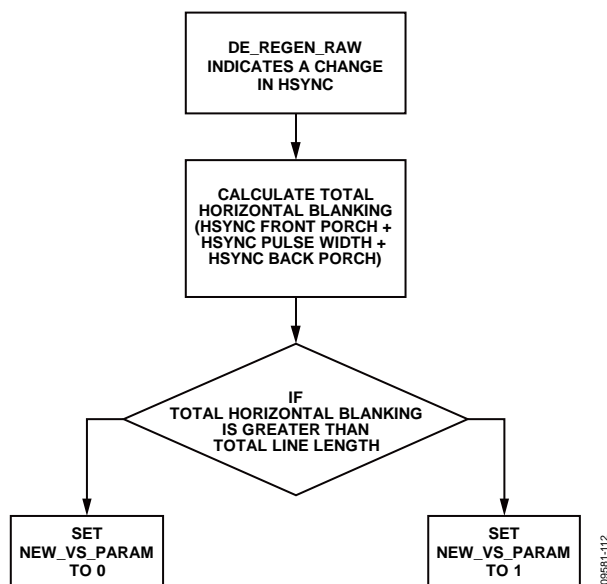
DE_REGEN_RAW INDICATES A CHANGE IN HSYNC

CALCULATE TOTAL HORIZONTAL BLANKING (HSYNC FRONT PORCH + HSYNC PULSE WIDTH + HSYNC BACK PORCH)

IF TOTAL HORIZONTAL BLANKING IS GREATER THAN TOTAL LINE LENGTH

SET NEW_VS_PARAM TO 0

SET NEW_VS_PARAM TO 1

09581-112